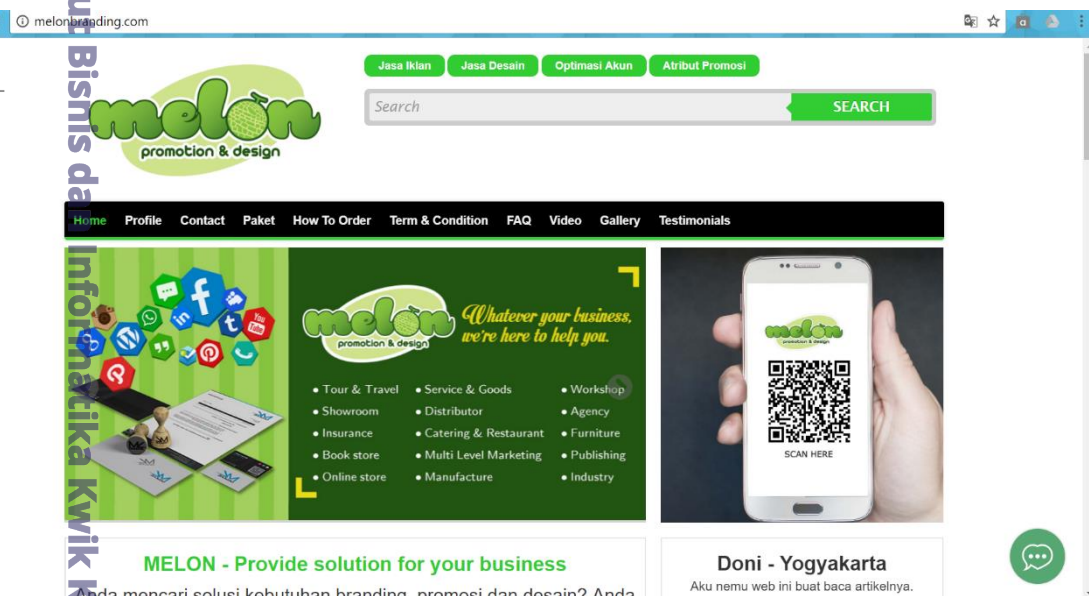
melonbranding.com

Jasa Iklan Jasa Desain Optimasi Akun Atribut Promosi

Search SEARCH

melon promotion & design

Home Profile Contact Paket How To Order Term & Condition FAQ Video Gallery Testimonials

melon promotion & design

Whatever your business, we're here to help you.

• Tour & Travel • Service & Goods • Workshop
• Showroom • Distributor • Agency
• Insurance • Catering & Restaurant • Furniture
• Book store • Multi Level Marketing • Publishing
• Online store • Manufacture • Industry

melon promotion & design

SCAN HERE

MELON - Provide solution for your business

Anda mencari solusi kebutuhan branding, promosi dan desain? Anda

Doni - Yogyakarta

Aku nemu web ini buat baca artikelnya.

ut Bisnis dan Informatika Kwik K